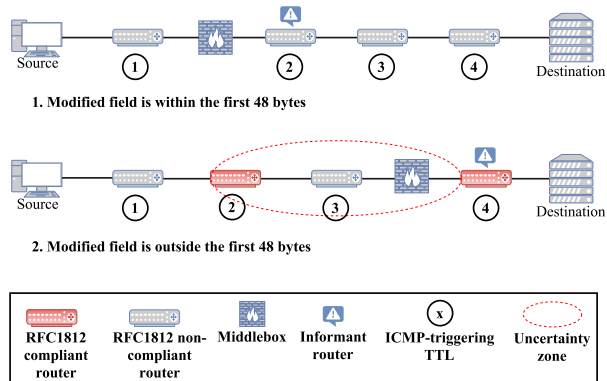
Source
1
2
3
4
Destination

1. Modified field is within the first 48 bytes

Source
1
2
3
4
Destination

2. Modified field is outside the first 48 bytes

RFC1812 compliant router
RFC1812 non-compliant router
Middlebox
Informant router
x
ICMP-triggering TTL
Uncertainty zone